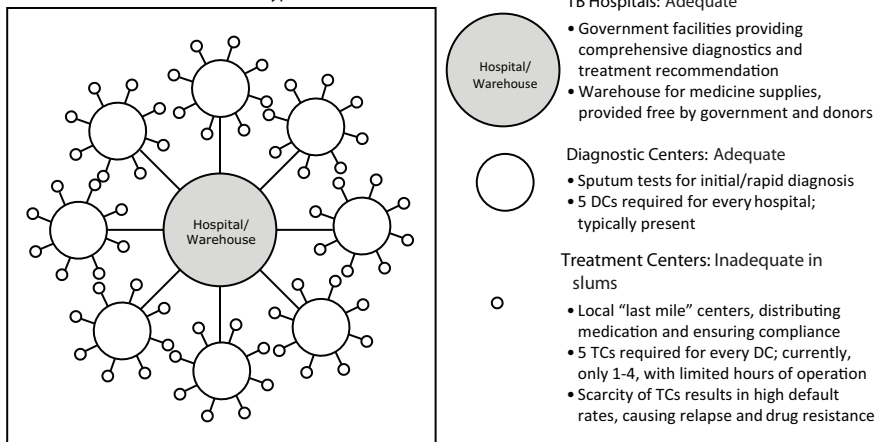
Hospital/ Warehouse

Hospital/ Warehouse

TB Hospitals: Adequate

• Government facilities providing comprehensive diagnostics and treatment recommendation
• Warehouse for medicine supplies, provided free by government and donors

Diagnostic Centers: Adequate

• Sputum tests for initial/rapid diagnosis
• 5 DCs required for every hospital; typically present

Treatment Centers: Inadequate in slums

• Local "last mile" centers, distributing medication and ensuring compliance
• 5 TCs required for every DC; currently, only 1-4, with limited hours of operation
• Scarcity of TCs results in high default rates, causing relapse and drug resistance